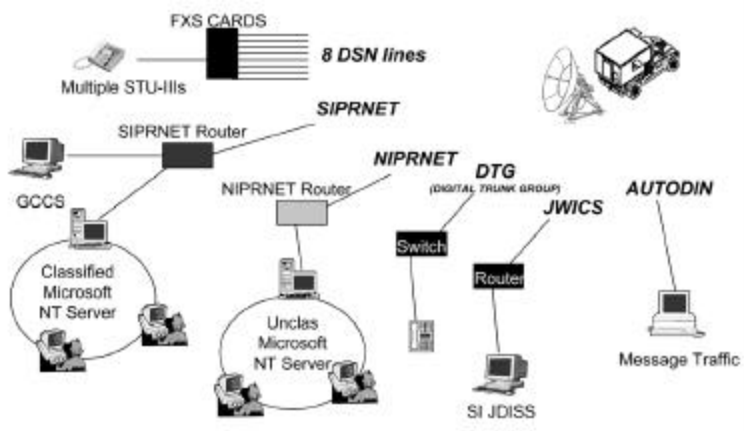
FXS CARDS

8 DSN lines

Multiple STU-IIIs

SIPRNET

SIPRNET Router

GCCS

NIPRNET

NIPRNET Router

DTG
(DIGITAL TRUNK GROUP)

AUTODIN

JWICS

Switch

Router

Classified Microsoft NT Server

Unclas Microsoft NT Server

Message Traffic

SI JDISS